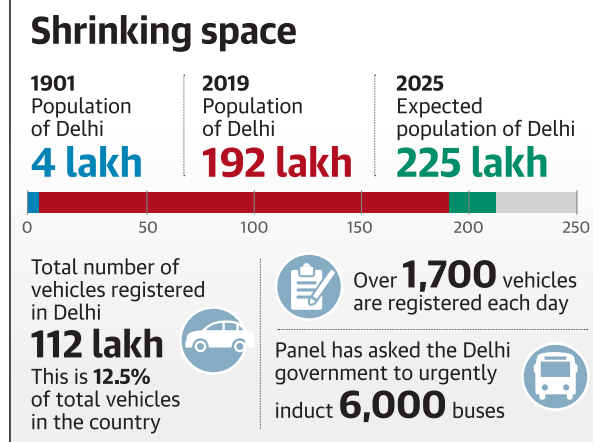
Shrinking space

1901
Population of Delhi
4 lakh

2019
Population of Delhi
192 lakh

2025
Expected population of Delhi
225 lakh

0 50 100 150 200 250

Total number of vehicles registered in Delhi
112 lakh
This is 12.5% of total vehicles in the country

Over 1,700 vehicles are registered each day

Panel has asked the Delhi government to urgently induct 6,000 buses